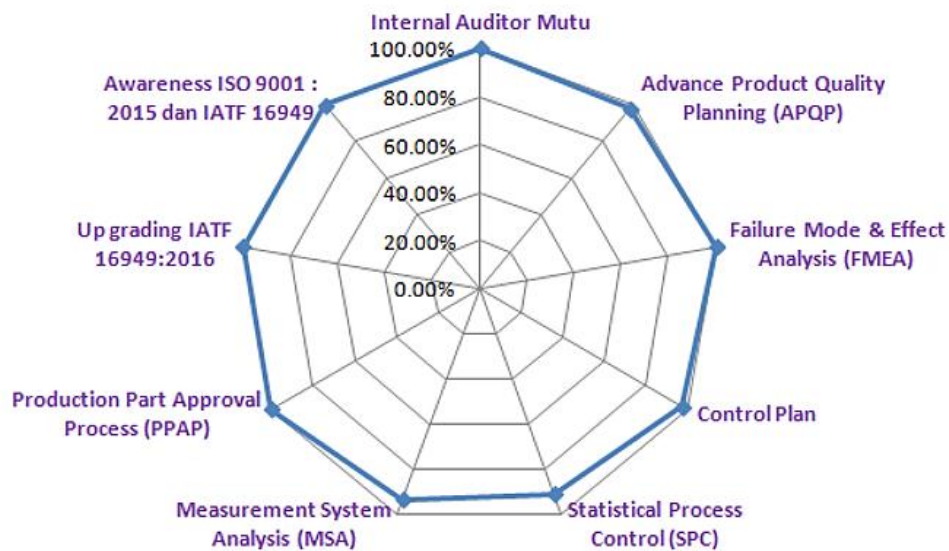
Internal Auditor Mutu

100.00%
80.00%
60.00%
40.00%
20.00%
0.00%

Advance Product Quality Planning (APQP)

Failure Mode & Effect Analysis (FMEA)

Control Plan

Statistical Process Control (SPC)

Measurement System Analysis (MSA)

Production Part Approval Process (PPAP)

Up grading IATF 16949:2016

Awareness ISO 9001 : 2015 dan IATF 16949